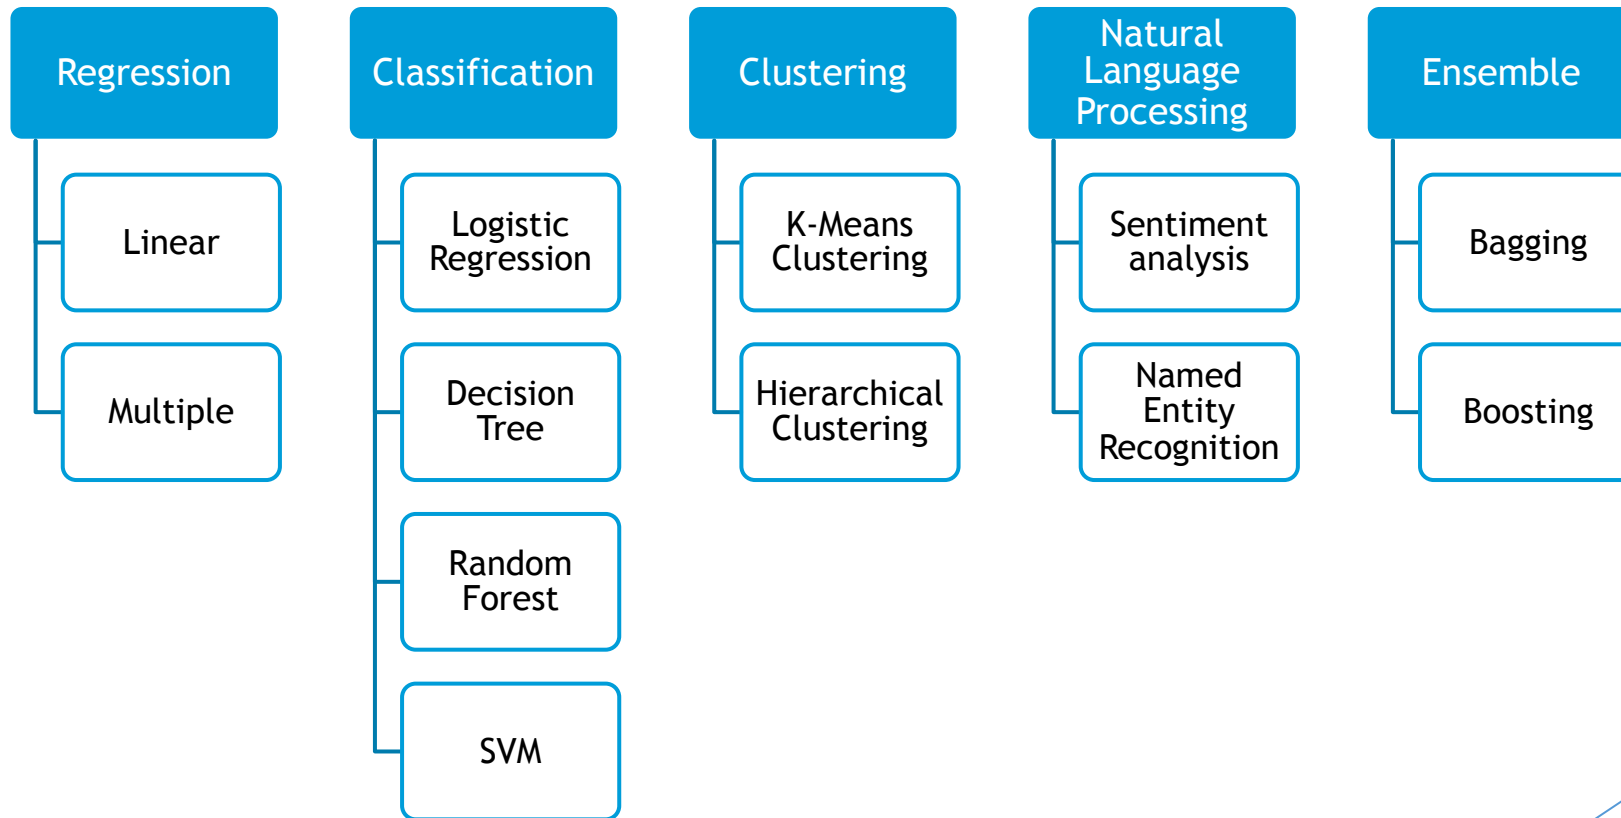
Regression

Linear

Multiple

Classification

Logistic Regression

Decision Tree

Random Forest

SVM

Clustering

K-Means Clustering

Hierarchical Clustering

Natural Language Processing

Sentiment analysis

Named Entity Recognition

Ensemble

Bagging

Boosting